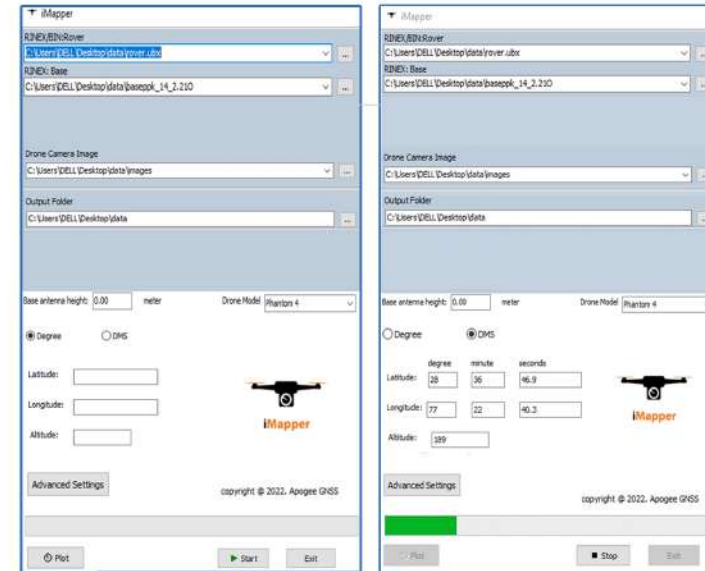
iMapper

RINEX/BIN:Rover
C:\Users\DELL\Desktop\data\rover.ubx
...
RINEX: Base
C:\Users\DELL\Desktop\data\baseppk_14_2.21O
...

Drone Camera Image
C:\Users\DELL\Desktop\data\images
...

Output Folder
C:\Users\DELL\Desktop\data
...

Base antenna height: 0.00 meter
Drone Model Phantom 4

Degree
DMS

Latitude:
Longitude:
Altitude:

iMapper

Advanced Settings

copyright @ 2022, Apogee GNSS

Plot
Start
Exit

iMapper

RINEX/BIN:Rover
C:\Users\DELL\Desktop\data\rover.ubx
...
RINEX: Base
C:\Users\DELL\Desktop\data\baseppk_14_2.21O
...

Drone Camera Image
C:\Users\DELL\Desktop\data\images
...

Output Folder
C:\Users\DELL\Desktop\data
...

Base antenna height: 0.00 meter
Drone Model Phantom 4

Degree
DMS

degree minute seconds
Latitude: 28 36 46.9
Longitude: 77 22 40.3
Altitude: 189

iMapper

Advanced Settings

copyright @ 2022, Apogee GNSS

Plot
Stop
Exit